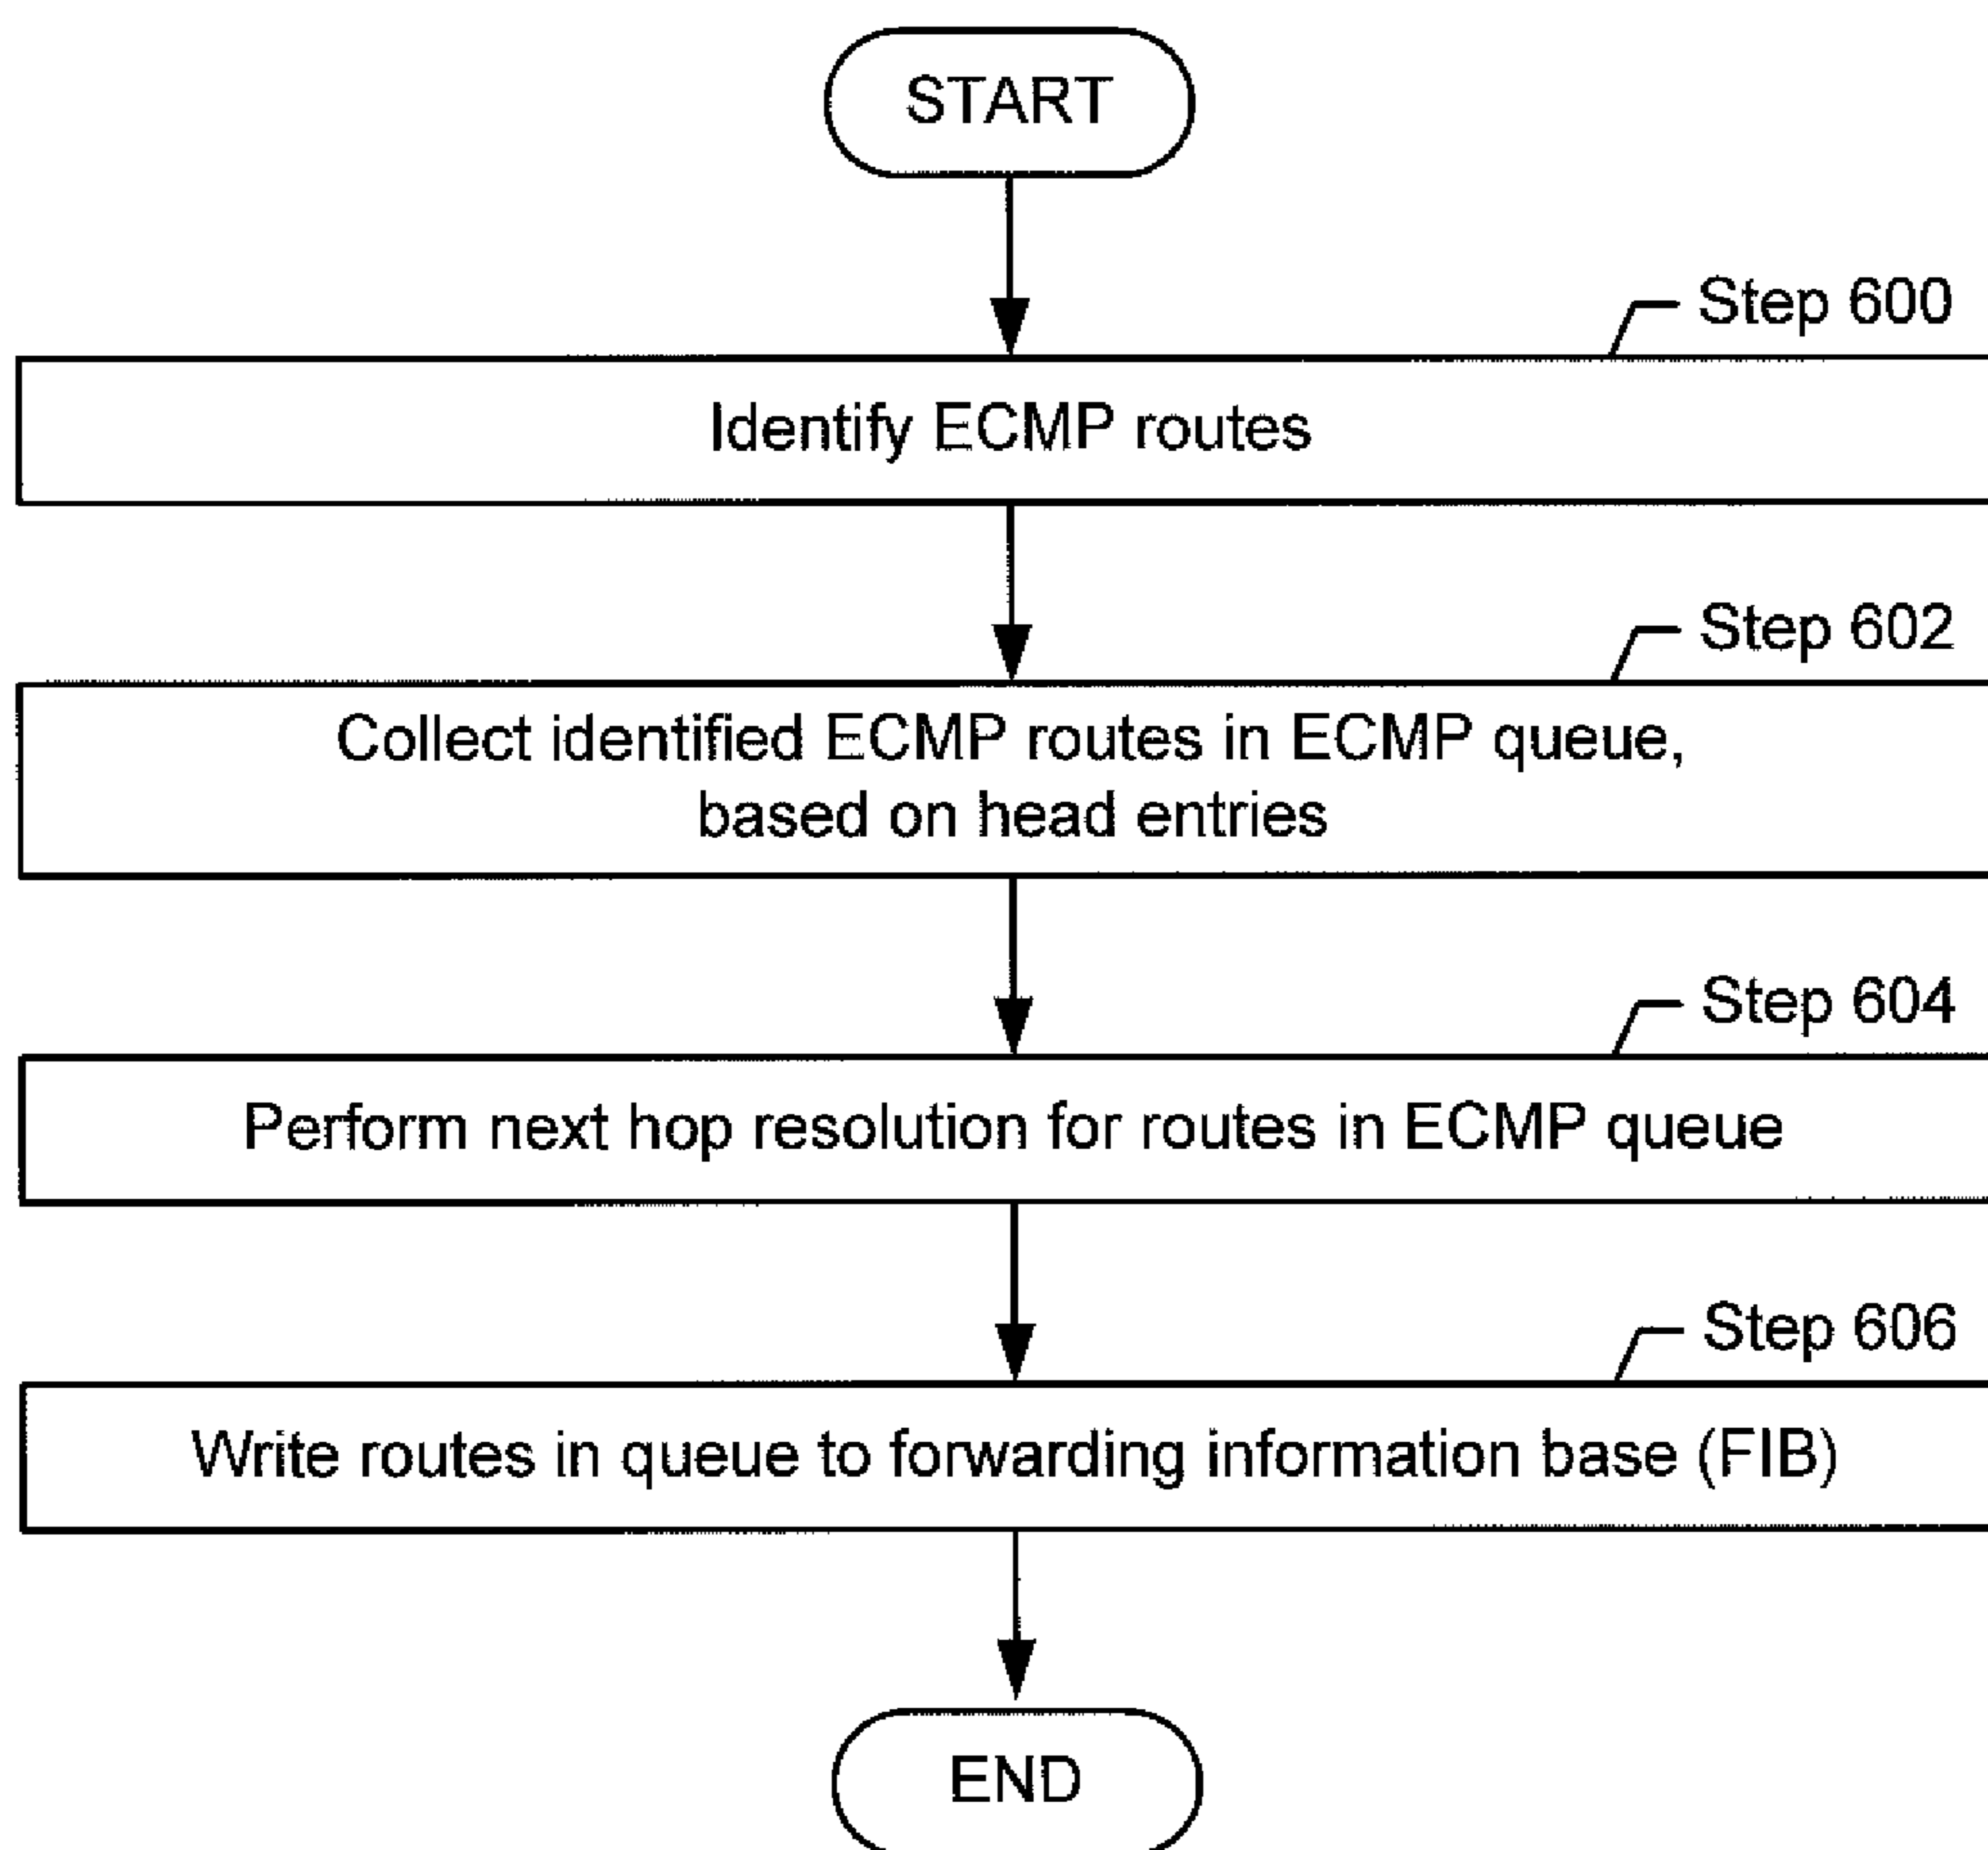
START

Step 600

Identify ECMP routes

Step 602

Collect identified ECMP routes in ECMP queue, based on head entries

Step 604

Perform next hop resolution for routes in ECMP queue

Step 606

Write routes in queue to forwarding information base (FIB)

END